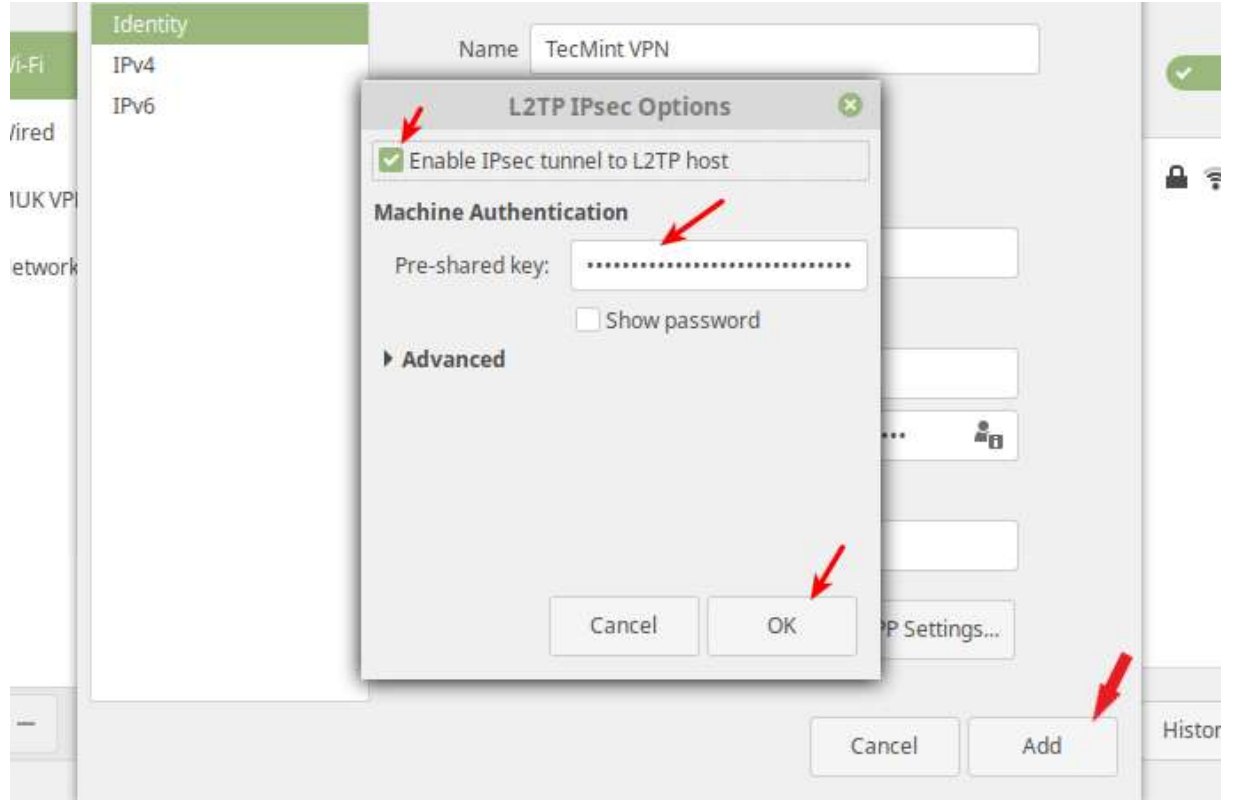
/i-Fi

/ired

IUK VP

etwork

Identity

IPv4

IPv6

Name TecMint VPN

L2TP IPsec Options

Enable IPsec tunnel to L2TP host

Machine Authentication

Pre-shared key: ••••••••••••••••••••••••••••••

Show password

Advanced

Cancel

OK

P Settings...

—

Cancel

Add

Histor